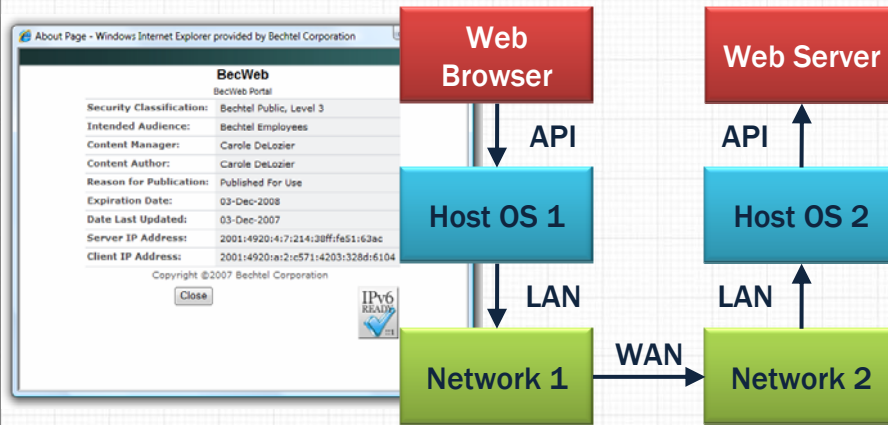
About Page - Windows Internet Explorer provided by Bechtel Corporation

BecWeb
BecWeb Portal

| | |
|---|---|
| Security Classification: | Bechtel Public, Level 3 |
| Intended Audience: | Bechtel Employees |
| Content Manager: | Carole DeLozier |
| Content Author: | Carole DeLozier |
| Reason for Publication: | Published For Use |
| Expiration Date: | 03-Dec-2008 |
| Date Last Updated: | 03-Dec-2007 |
| Server IP Address: | 2001:4920:4:7:214:38ff:fe51:63ac |
| Client IP Address: | 2001:4920:a:2:c571:4203:328d:6104 |

Copyright ©2007 Bechtel Corporation

Close

IPv6 READY

Web Browser

API

Host OS 1

LAN

Network 1

WAN

Network 2

LAN

Host OS 2

API

Web Server